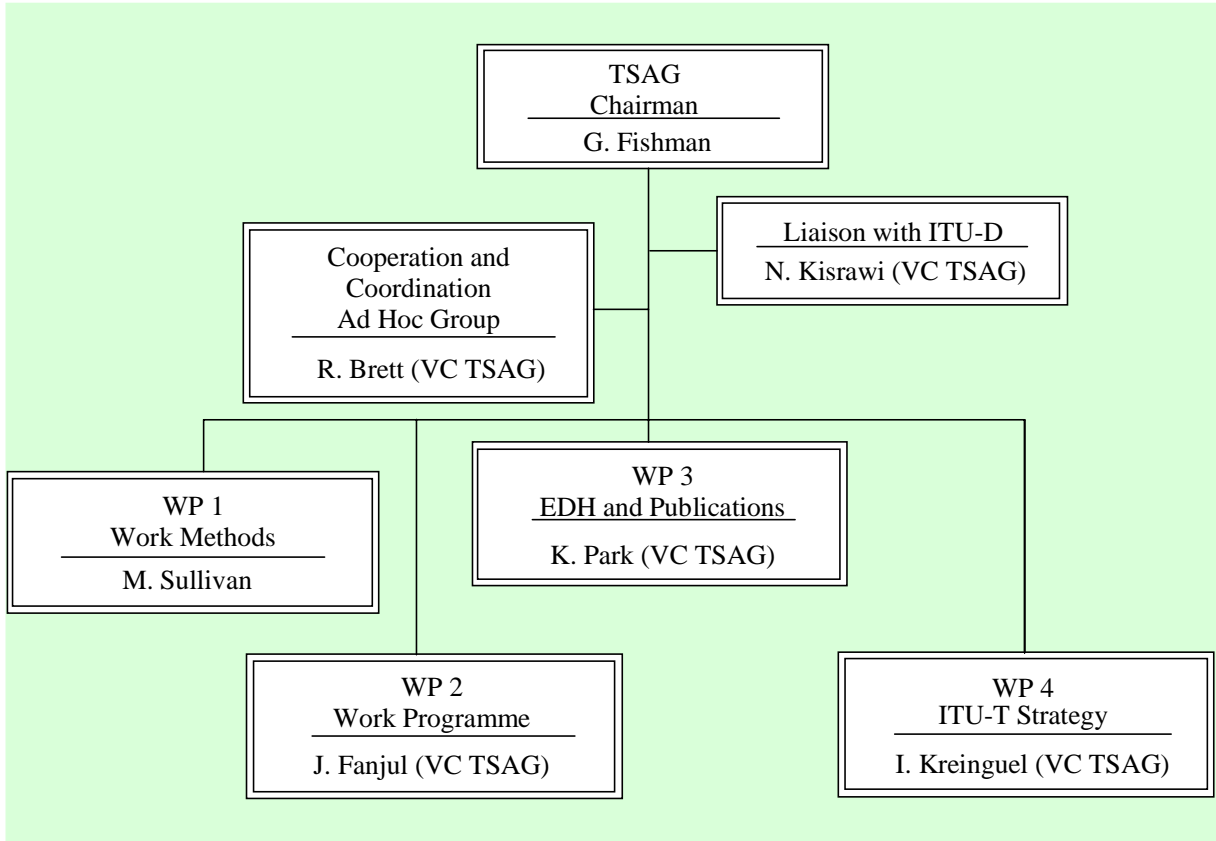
TSAG
Chairman
G. Fishman

Liaison with ITU-D
N. Kisrawi (VC TSAG)

Cooperation and Coordination Ad Hoc Group
R. Brett (VC TSAG)

WP 1
Work Methods
M. Sullivan

WP 3
EDH and Publications
K. Park (VC TSAG)

WP 2
Work Programme
J. Fanjul (VC TSAG)

WP 4
ITU-T Strategy
I. Kreinguel (VC TSAG)